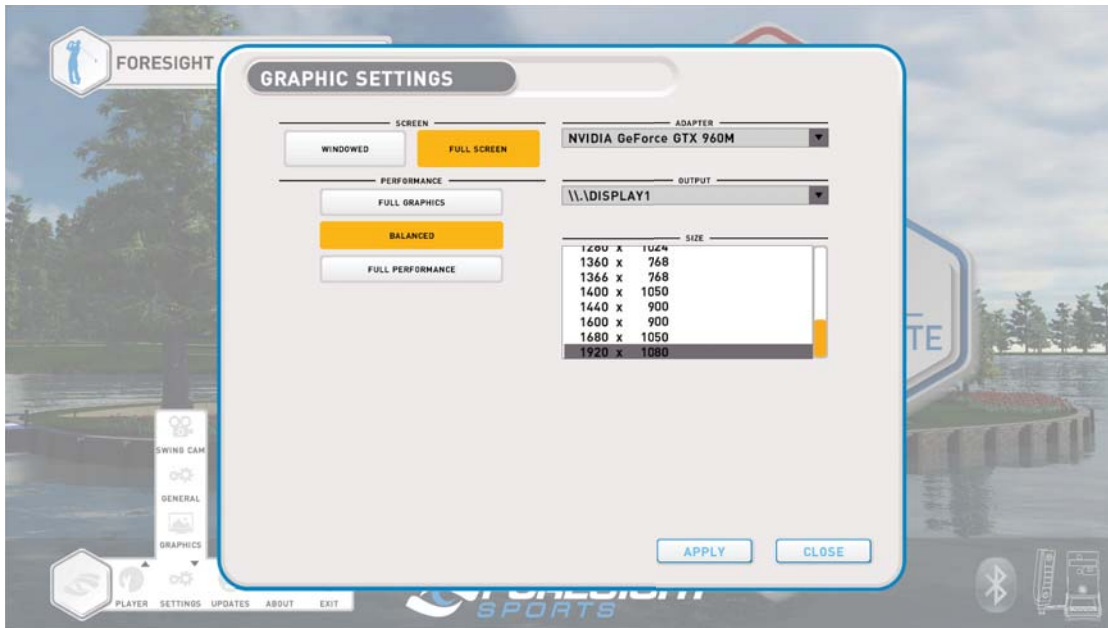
FORESIGHT

GRAPHIC SETTINGS

SCREEN

WINDOWED

FULL SCREEN

PERFORMANCE

FULL GRAPHICS

BALANCED

FULL PERFORMANCE

ADAPTER

NVIDIA GeForce GTX 960M

OUTPUT

\\.\DISPLAY1

SIZE

| | | |
|---|---|---|
| 1280 | x | 1024 |
| 1360 | x | 768 |
| 1366 | x | 768 |
| 1400 | x | 1050 |
| 1440 | x | 900 |
| 1600 | x | 900 |
| 1680 | x | 1050 |
| 1920 | x | 1080 |

APPLY

CLOSE

SWING CAM

GENERAL

GRAPHICS

PLAYER SETTINGS UPDATES ABOUT EXIT

TE

SPORTS